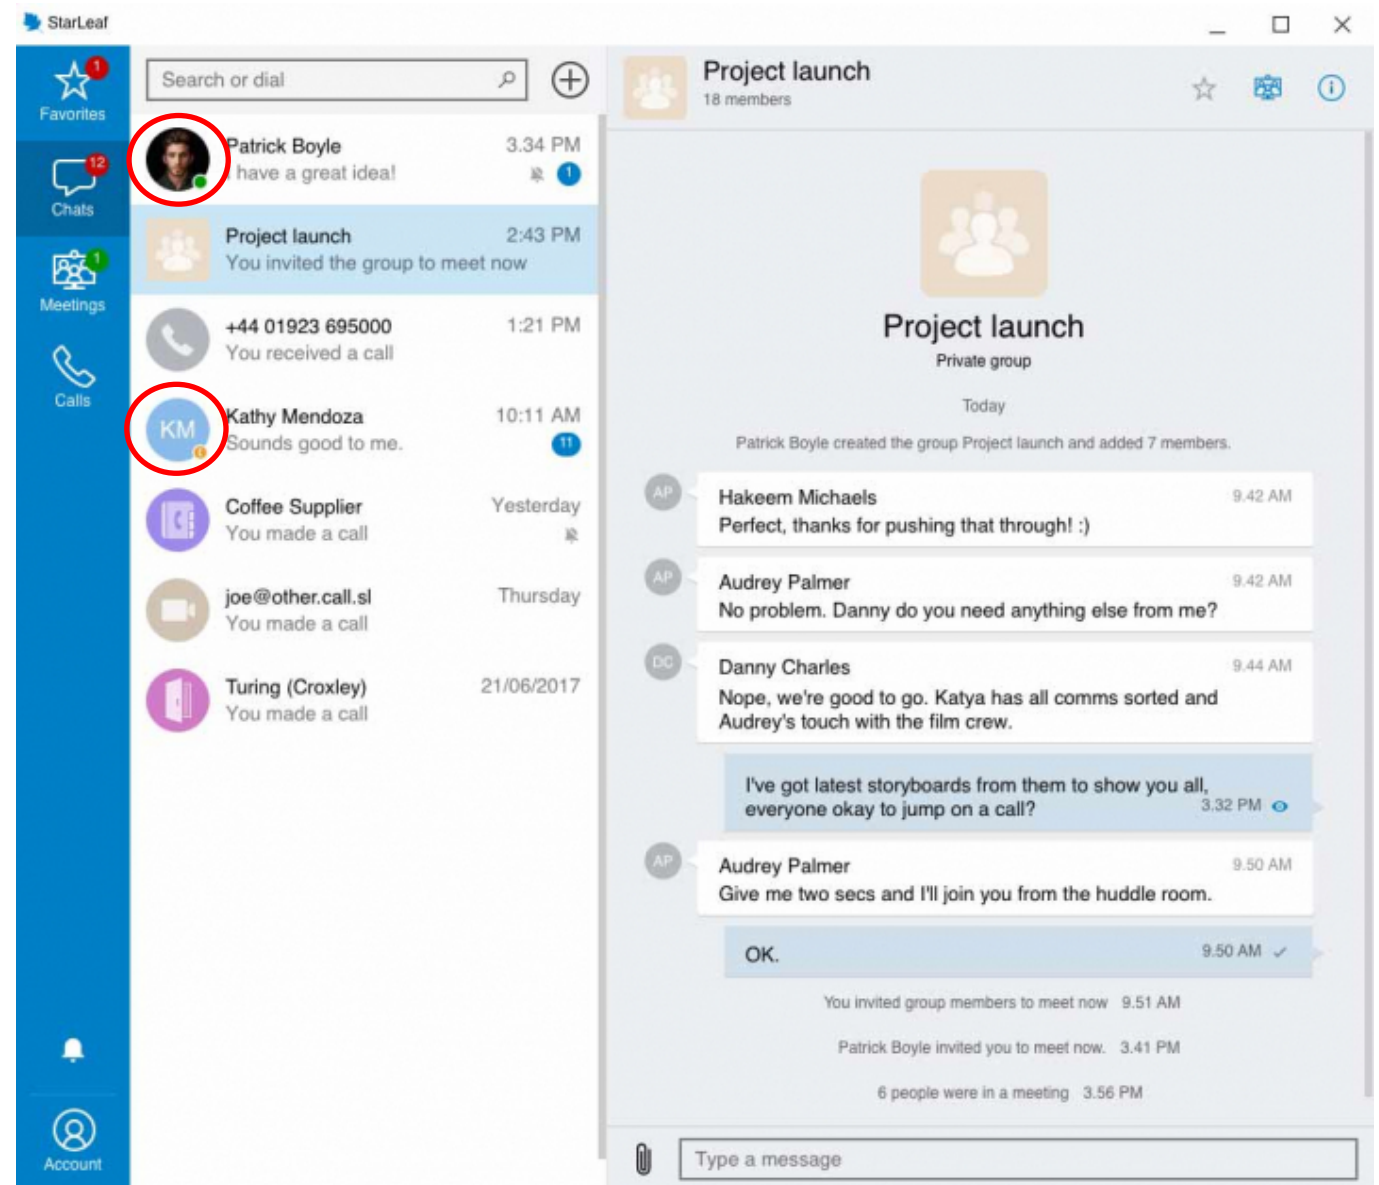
StarLeaf

1
Favorites

12
Chats

1
Meetings

Calls

Account

Search or dial

Patrick Boyle
I have a great idea!
3.34 PM
1

Project launch
You invited the group to meet now
2:43 PM

+44 01923 695000
You received a call
1:21 PM

KM
Kathy Mendoza
Sounds good to me.
10:11 AM
11

Coffee Supplier
You made a call
Yesterday

joe@other.call.sl
You made a call
Thursday

Turing (Croxley)
You made a call
21/06/2017

Project launch
18 members

Project launch
Private group

Today

Patrick Boyle created the group Project launch and added 7 members.

AP
Hakeem Michaels
Perfect, thanks for pushing that through! :)
9.42 AM

AP
Audrey Palmer
No problem. Danny do you need anything else from me?
9.42 AM

DC
Danny Charles
Nope, we're good to go. Katya has all comms sorted and Audrey's touch with the film crew.
9.44 AM

I've got latest storyboards from them to show you all, everyone okay to jump on a call?
3.32 PM

AP
Audrey Palmer
Give me two secs and I'll join you from the huddle room.
9.50 AM

OK.
9.50 AM

You invited group members to meet now 9.51 AM

Patrick Boyle invited you to meet now. 3.41 PM

6 people were in a meeting 3.56 PM

Type a message